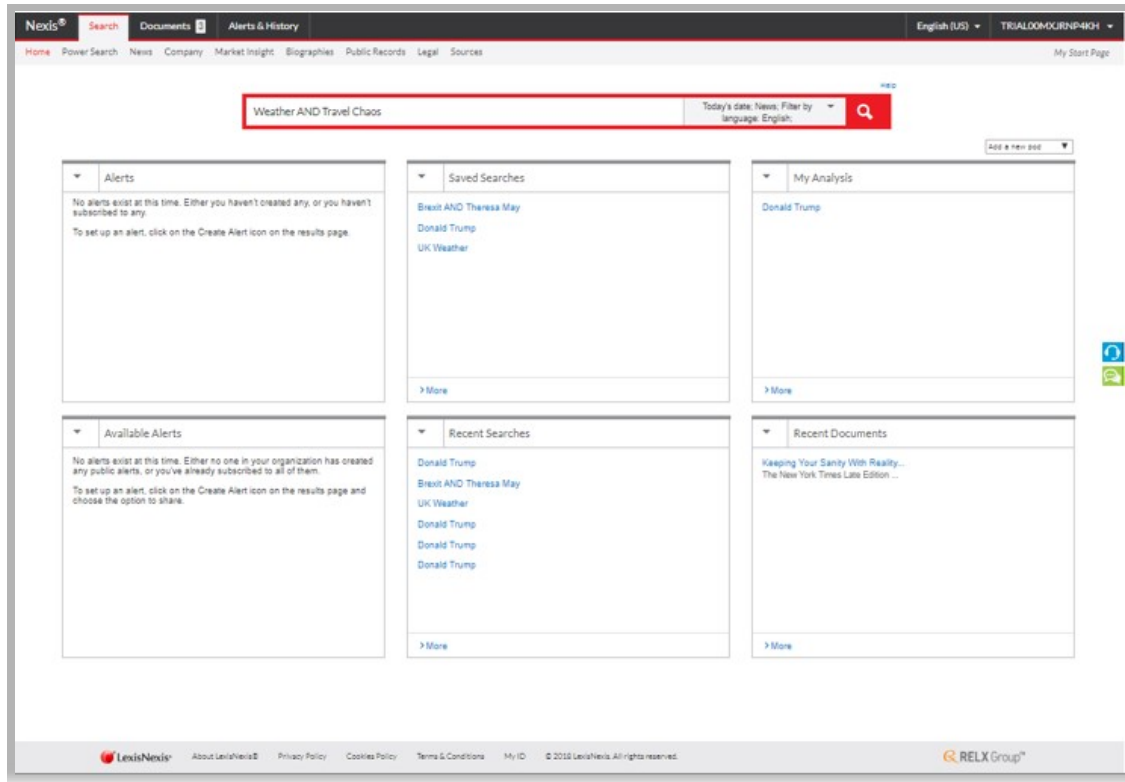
Nexis® Search Documents 3 Alerts & History English (US) TRIAL00MXJRNP4KH

Home Power Search News Company Market Insight Biographies Public Records Legal Sources My Start Page

Help

Weather AND Travel Chaos Today's date; News; Filter by language: English;

Add a new pod

Alerts

No alerts exist at this time. Either you haven't created any, or you haven't subscribed to any.

To set up an alert, click on the Create Alert icon on the results page.

Saved Searches

Brexit AND Theresa May

Donald Trump

UK Weather

> More

My Analysis

Donald Trump

> More

Available Alerts

No alerts exist at this time. Either no one in your organization has created any public alerts, or you've already subscribed to all of them.

To set up an alert, click on the Create Alert icon on the results page and choose the option to share.

Recent Searches

Donald Trump

Brexit AND Theresa May

UK Weather

Donald Trump

Donald Trump

Donald Trump

> More

Recent Documents

Keeping Your Sanity With Reality...
The New York Times Late Edition ...

> More

LexisNexis About LexisNexis® Privacy Policy Cookies Policy Terms & Conditions My ID © 2018 LexisNexis. All rights reserved.

RELX Group™